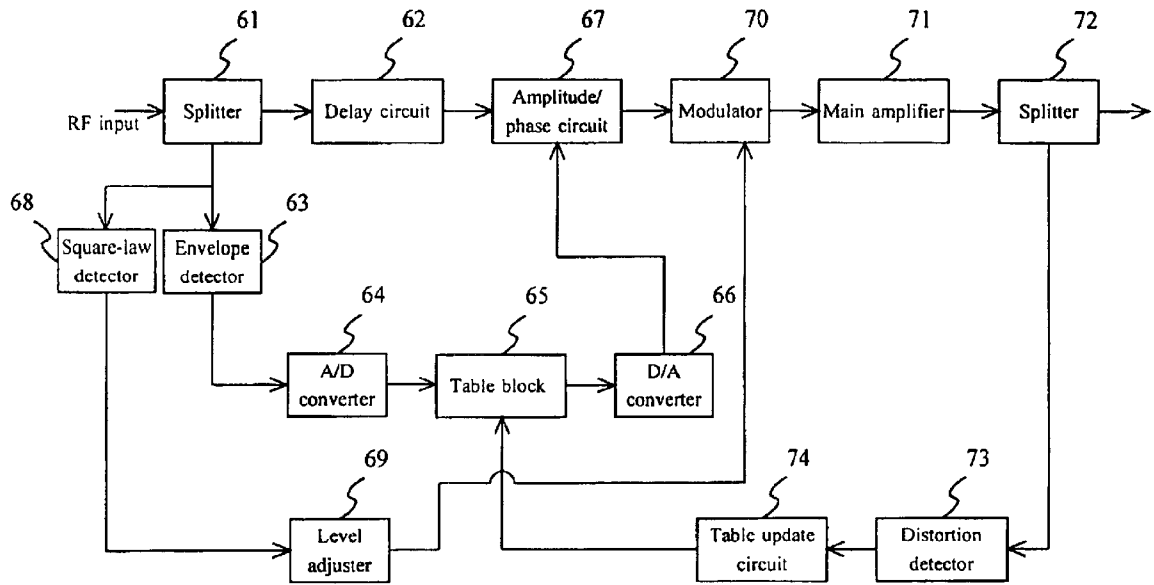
61
62
67
70
71
72
RF input
Splitter
Delay circuit
Amplitude/ phase circuit
Modulator
Main amplifier
Splitter
68
63
Square-law detector
Envelope detector
64
65
66
A/D converter
Table block
D/A converter
69
74
73
Level adjuster
Table update circuit
Distortion detector